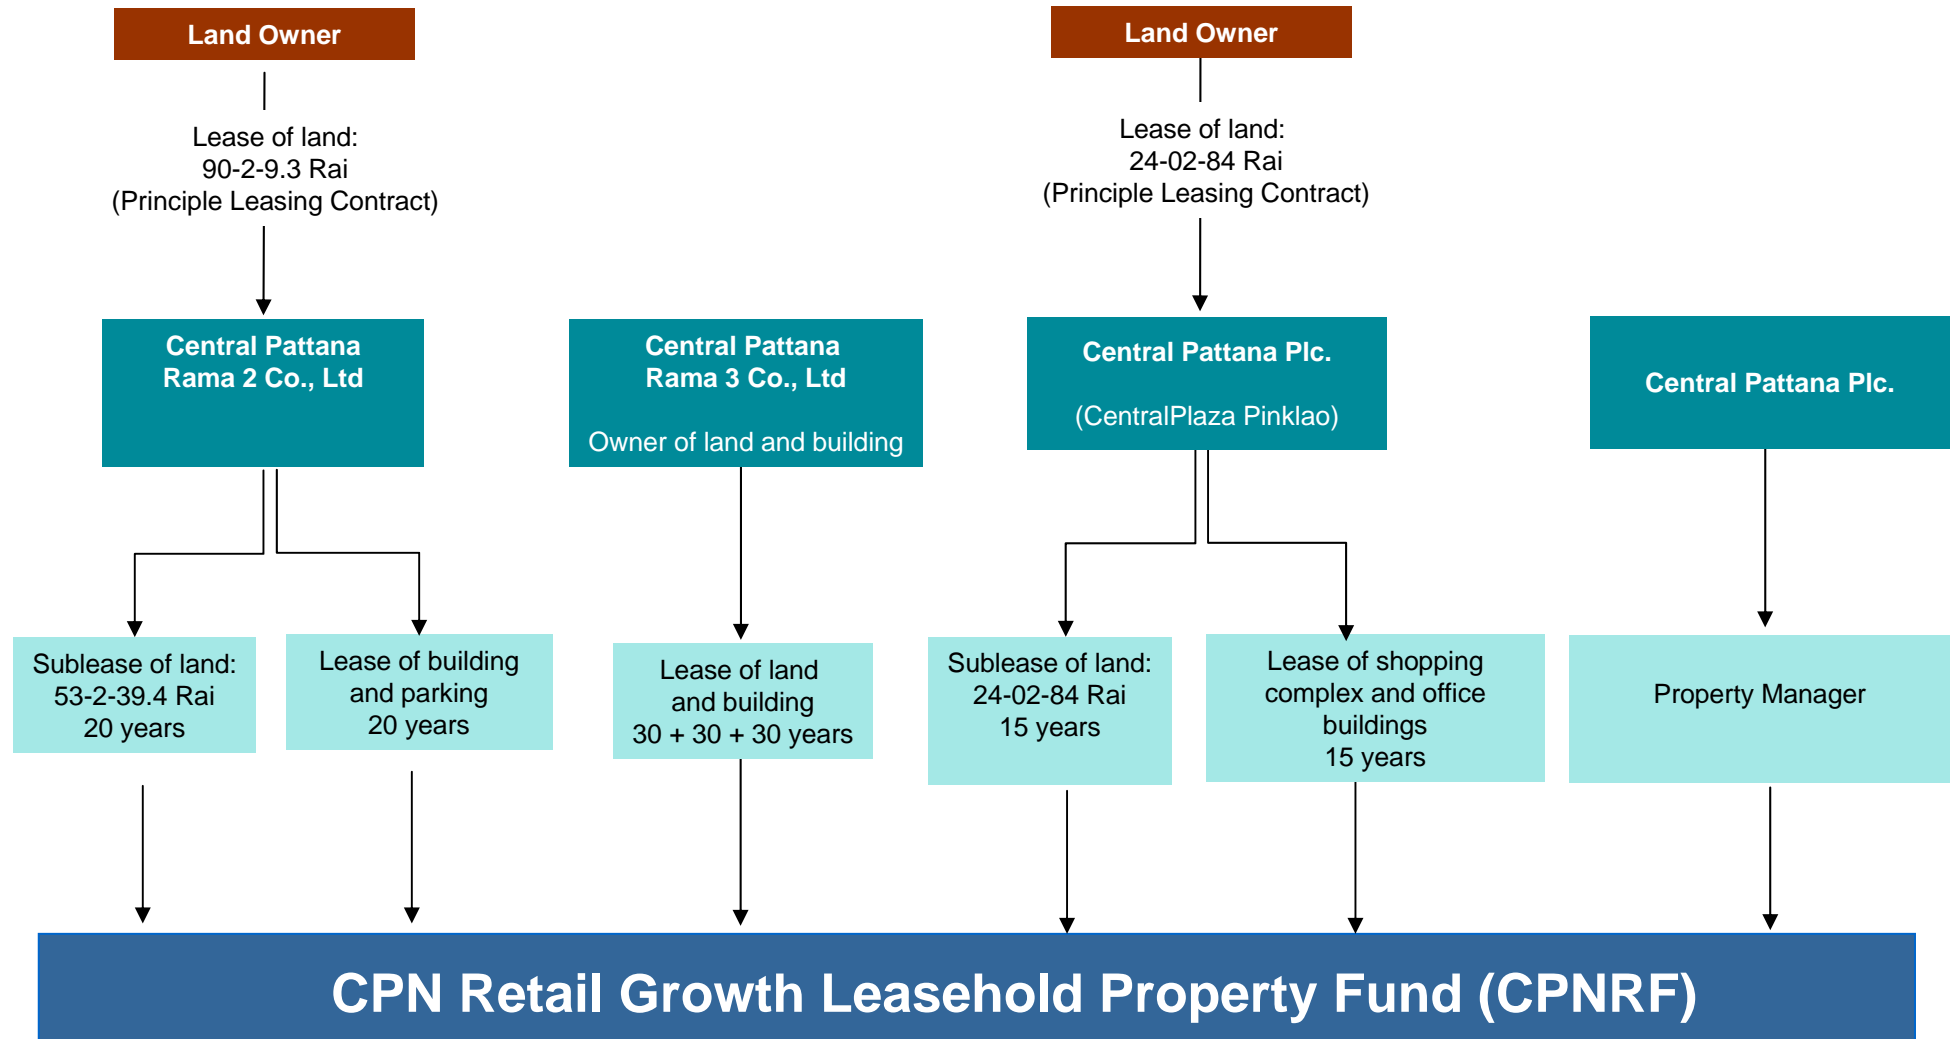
Land Owner

Lease of land:
90-2-9.3 Rai
(Principle Leasing Contract)

Land Owner

Lease of land:
24-02-84 Rai
(Principle Leasing Contract)

Central Pattana Rama 2 Co., Ltd

Central Pattana Rama 3 Co., Ltd

Owner of land and building

Central Pattana Plc.

(CentralPlaza Pinklao)

Central Pattana Plc.

Sublease of land:
53-2-39.4 Rai
20 years

Lease of building and parking
20 years

Lease of land and building
30 + 30 + 30 years

Sublease of land:
24-02-84 Rai
15 years

Lease of shopping complex and office buildings
15 years

Property Manager

CPN Retail Growth Leasehold Property Fund (CPNRF)